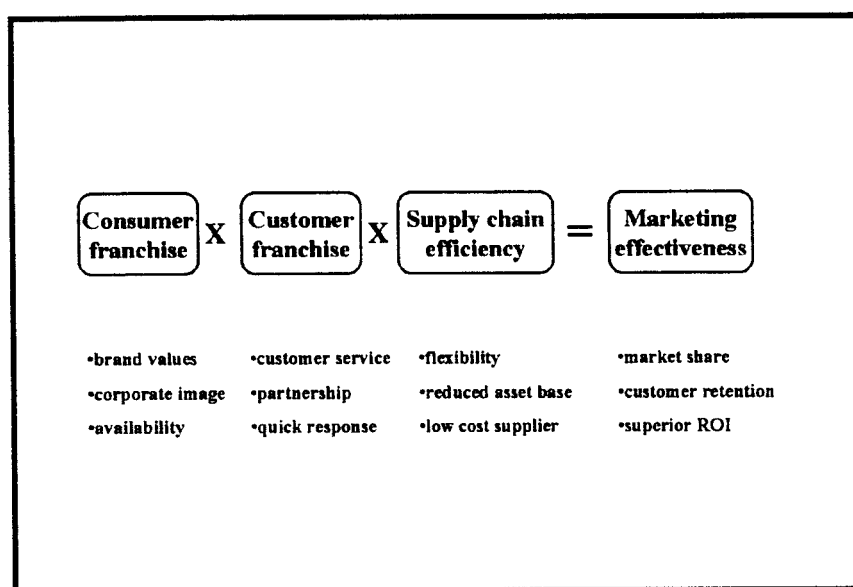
Consumer franchise X Customer franchise X Supply chain efficiency = Marketing effectiveness

•brand values
•corporate image
•availability

•customer service
•partnership
•quick response

•flexibility
•reduced asset base
•low cost supplier

•market share
•customer retention
•superior ROI